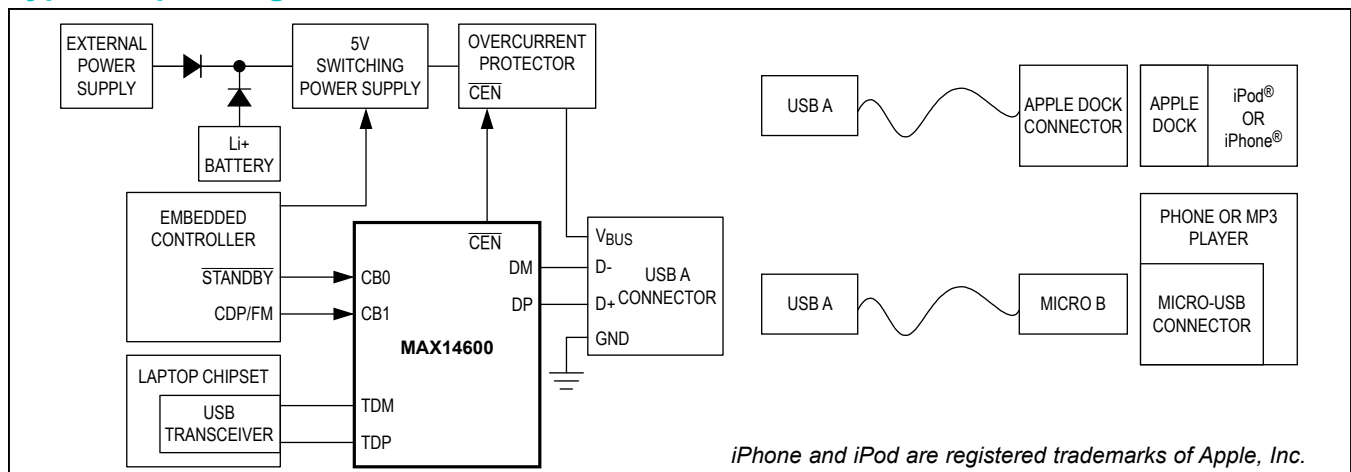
EXTERNAL POWER SUPPLY

Li+ BATTERY

5V SWITCHING POWER SUPPLY

OVERCURRENT PROTECTOR
$\overline{CEN}$

EMBEDDED CONTROLLER

$\overline{STANDBY}$

CDP/FM

CB0

CB1

$\overline{CEN}$

DM

DP

MAX14600

$V_{BUS}$

D-

D+

USB A CONNECTOR

GND

LAPTOP CHIPSET

USB TRANSCEIVER

TDM

TDP

USB A

APPLE DOCK CONNECTOR

APPLE DOCK

iPod® OR iPhone®

PHONE OR MP3 PLAYER

USB A

MICRO B

MICRO-USB CONNECTOR

iPhone and iPod are registered trademarks of Apple, Inc.